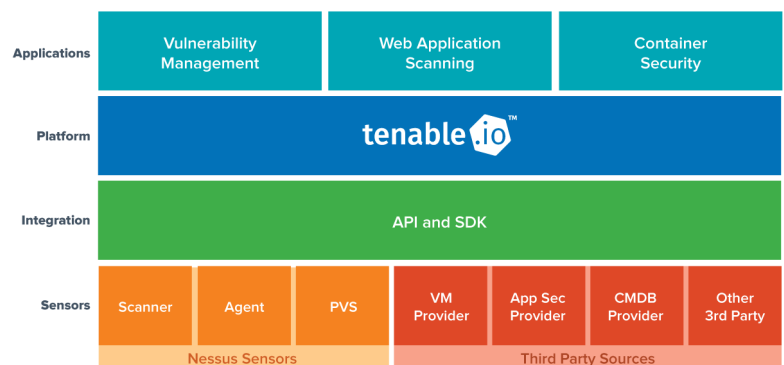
Applications

Vulnerability Management

Web Application Scanning

Container Security

Platform

tenable.io™

Integration

API and SDK

Sensors

Scanner

Agent

PVS

VM Provider

App Sec Provider

CMDB Provider

Other 3rd Party

Nessus Sensors

Third Party Sources